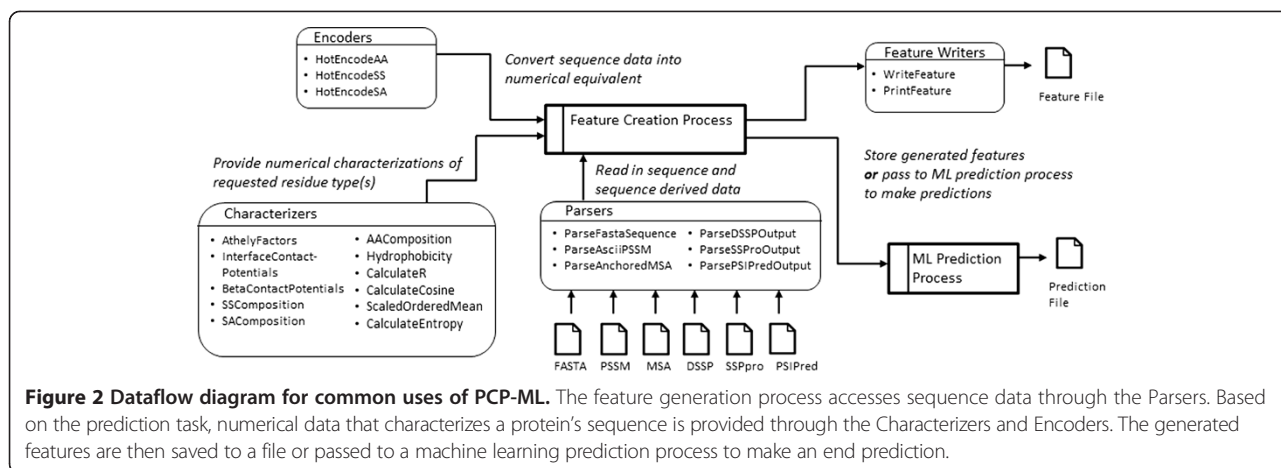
Encoders
• HotEncodeAA
• HotEncodeSS
• HotEncodeSA

Convert sequence data into numerical equivalent

Feature Creation Process

Feature Writers
• WriteFeature
• PrintFeature

Feature File

Provide numerical characterizations of requested residue type(s)

Read in sequence and sequence derived data

Store generated features **or** pass to ML prediction process to make predictions

Characterizers
• AthelyFactors
• InterfaceContact-Potentials
• BetaContactPotentials
• SSComposition
• SAComposition
• AAComposition
• Hydrophobicity
• CalculateR
• CalculateCosine
• ScaledOrderedMean
• CalculateEntropy

Parsers
• ParseFastaSequence
• ParseAsciiPSSM
• ParseAnchoredMSA
• ParseDSSPOutput
• ParseSSProOutput
• ParsePSIPredOutput

ML Prediction Process

Prediction File

FASTA PSSM MSA DSSP SSPpro PSIPred

**Figure 2 Dataflow diagram for common uses of PCP-ML.** The feature generation process accesses sequence data through the Parsers. Based on the prediction task, numerical data that characterizes a protein's sequence is provided through the Characterizers and Encoders. The generated features are then saved to a file or passed to a machine learning prediction process to make an end prediction.